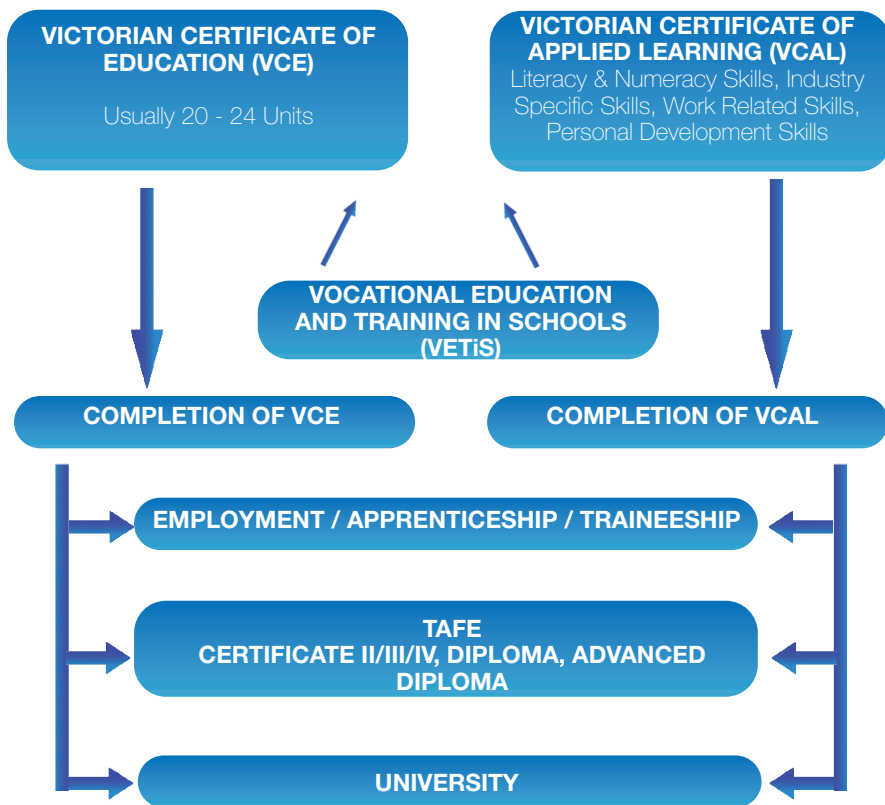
VICTORIAN CERTIFICATE OF EDUCATION (VCE)

Usually 20 - 24 Units

VICTORIAN CERTIFICATE OF APPLIED LEARNING (VCAL)

Literacy & Numeracy Skills, Industry Specific Skills, Work Related Skills, Personal Development Skills

VOCATIONAL EDUCATION AND TRAINING IN SCHOOLS (VETiS)

COMPLETION OF VCE

COMPLETION OF VCAL

EMPLOYMENT / APPRENTICESHIP / TRAINEESHIP

TAFE
CERTIFICATE II/III/IV, DIPLOMA, ADVANCED DIPLOMA

UNIVERSITY